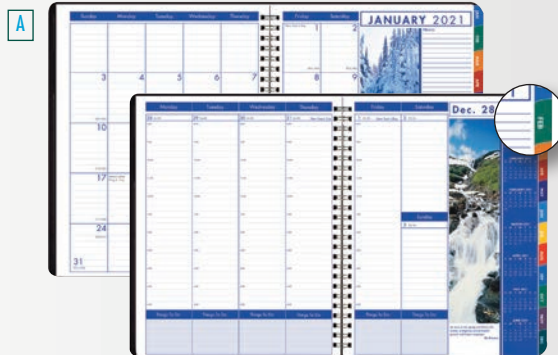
A

Sunday Monday Tuesday Wednesday Thursday Friday Saturday

JANUARY 2021

1 2

3 4 5 6 7 8 9

10

17

24

31

Notes

Monday Tuesday Wednesday Thursday Friday Saturday

Dec. 28

Sunday

Things To Do Things To Do Things To Do Things To Do

FEB